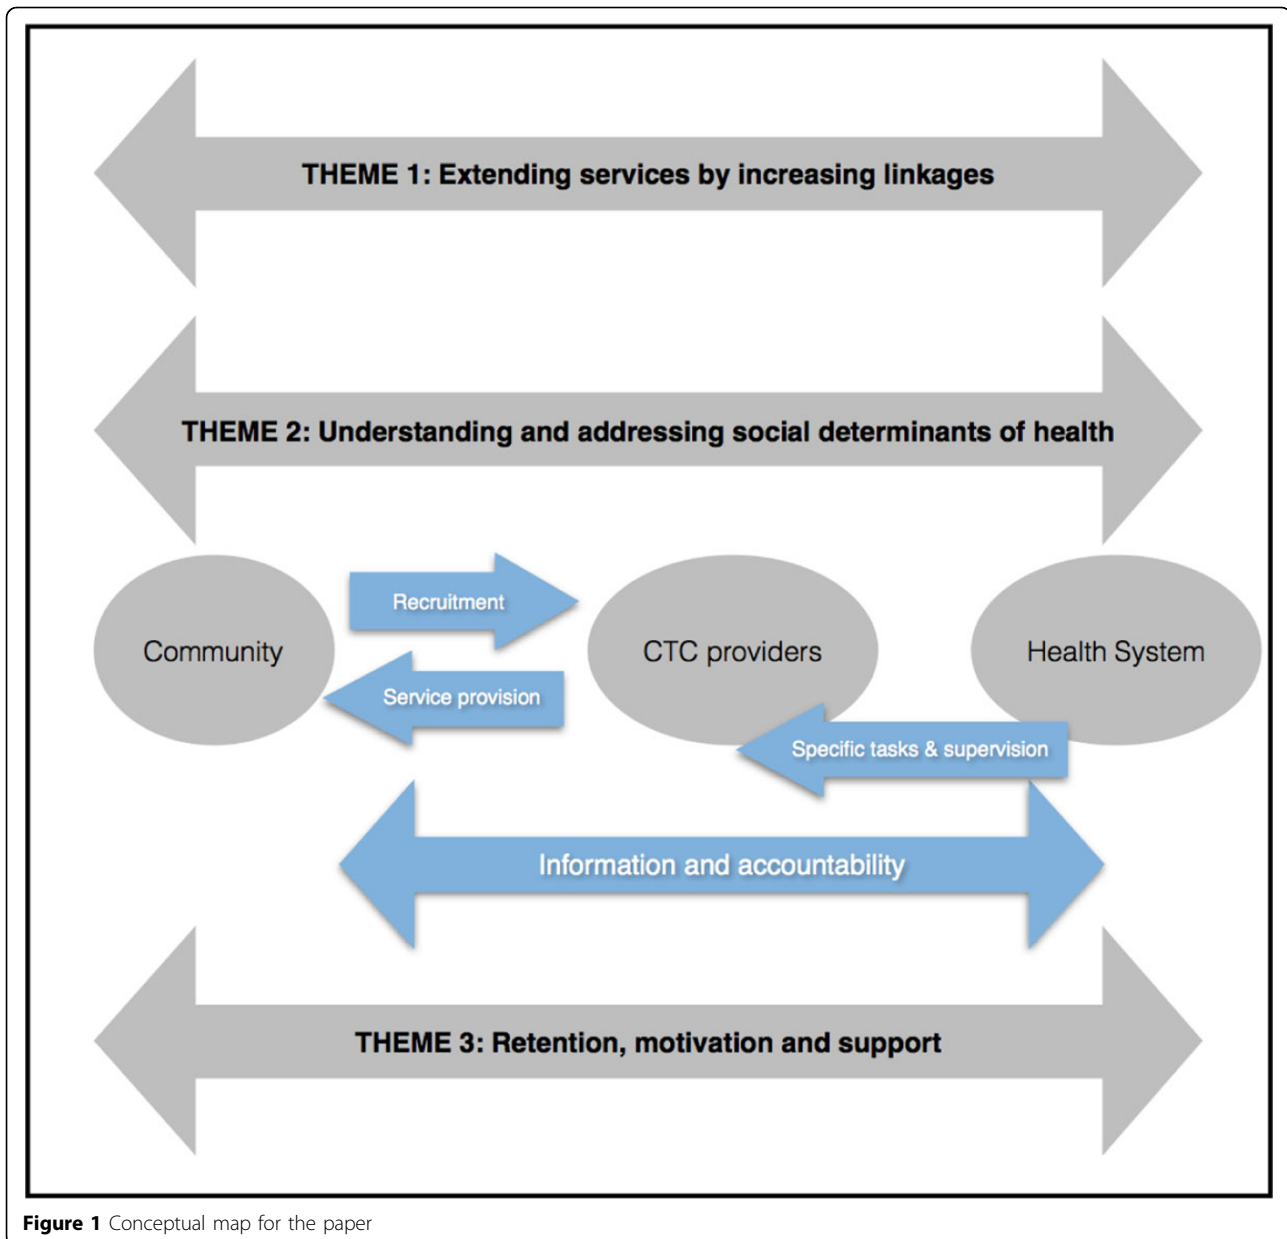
THEME 1: Extending services by increasing linkages

THEME 2: Understanding and addressing social determinants of health

Community

Recruitment

Service provision

CTC providers

Health System

Specific tasks & supervision

Information and accountability

THEME 3: Retention, motivation and support

**Figure 1** Conceptual map for the paper